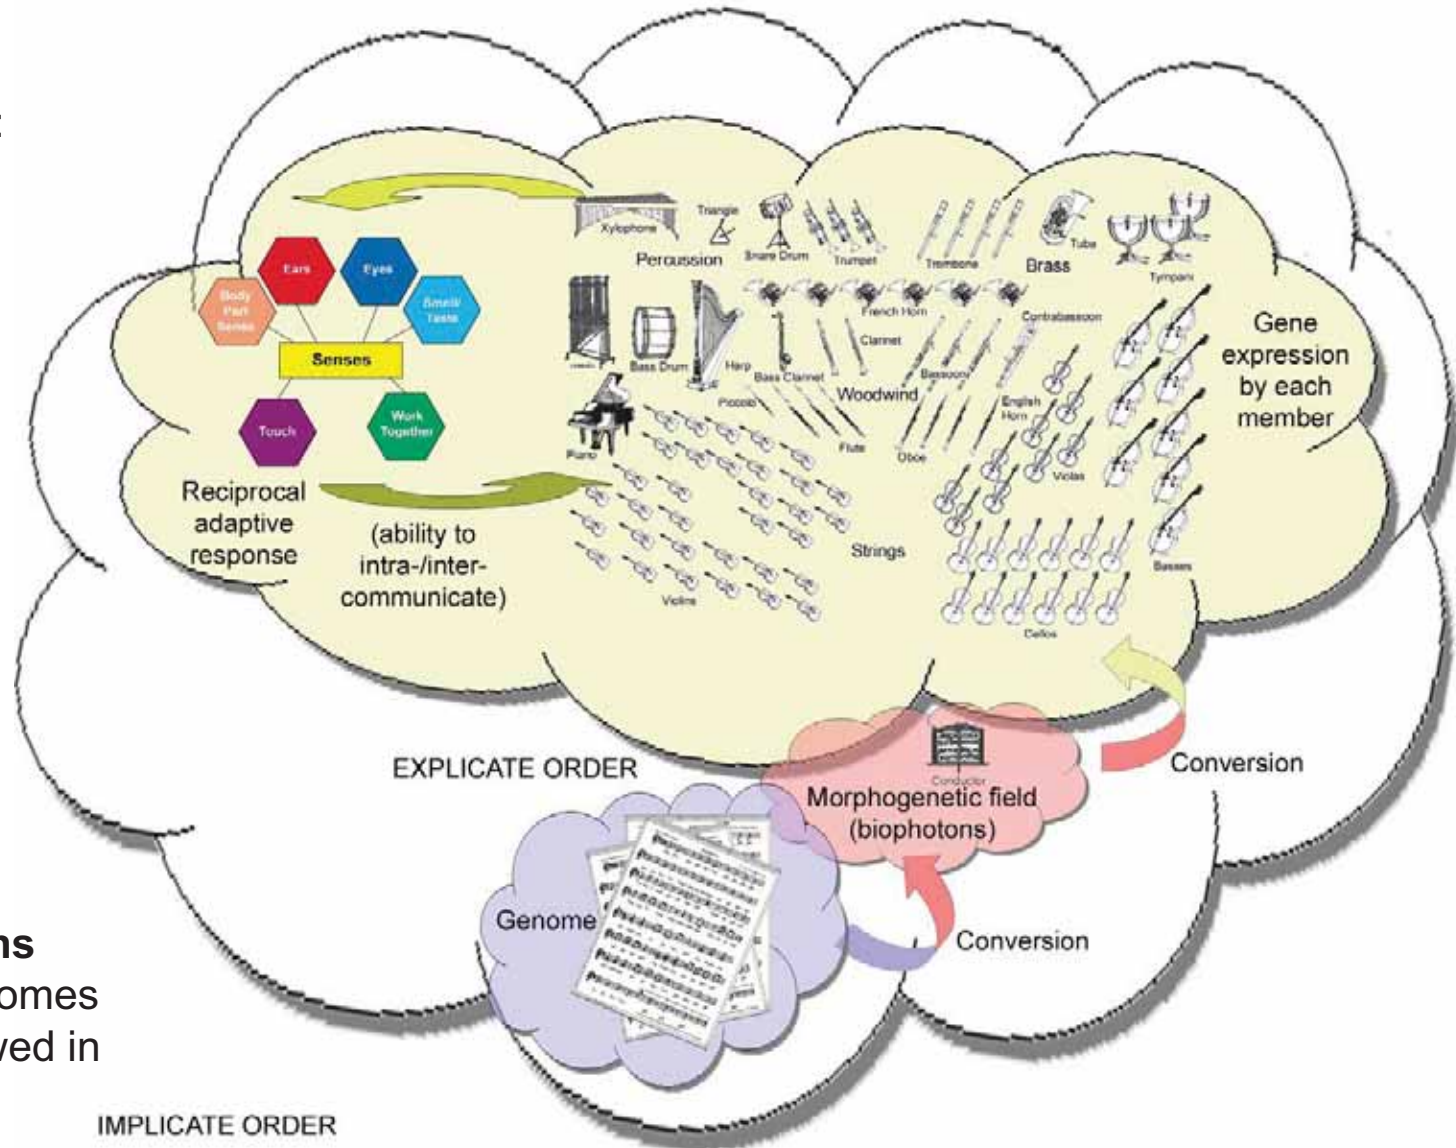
Ears
Eyes
Body Part Senses
Smell/ Taste
Senses
Touch
Work Together
Reciprocal adaptive response
(ability to intra-/inter-communicate)
Xylophone
Triangle
Percussion
Snare Drum
Trumpet
Trombone
Tuba
Brass
Tympani
Bass Drum
Harp
French Horn
Clarinet
Contrabassoon
Bass Clarinet
Bassoon
Piccolo
Woodwind
English Horn
Piano
Flute
Oboe
Violas
Strings
Violins
Basses
Cellos
Gene expression by each member
EXPLICATE ORDER
Conductor
Morphogenetic field (biophotons)
Conversion
Genome
Conversion
ns
omes
ved in
IMPLICATE ORDER